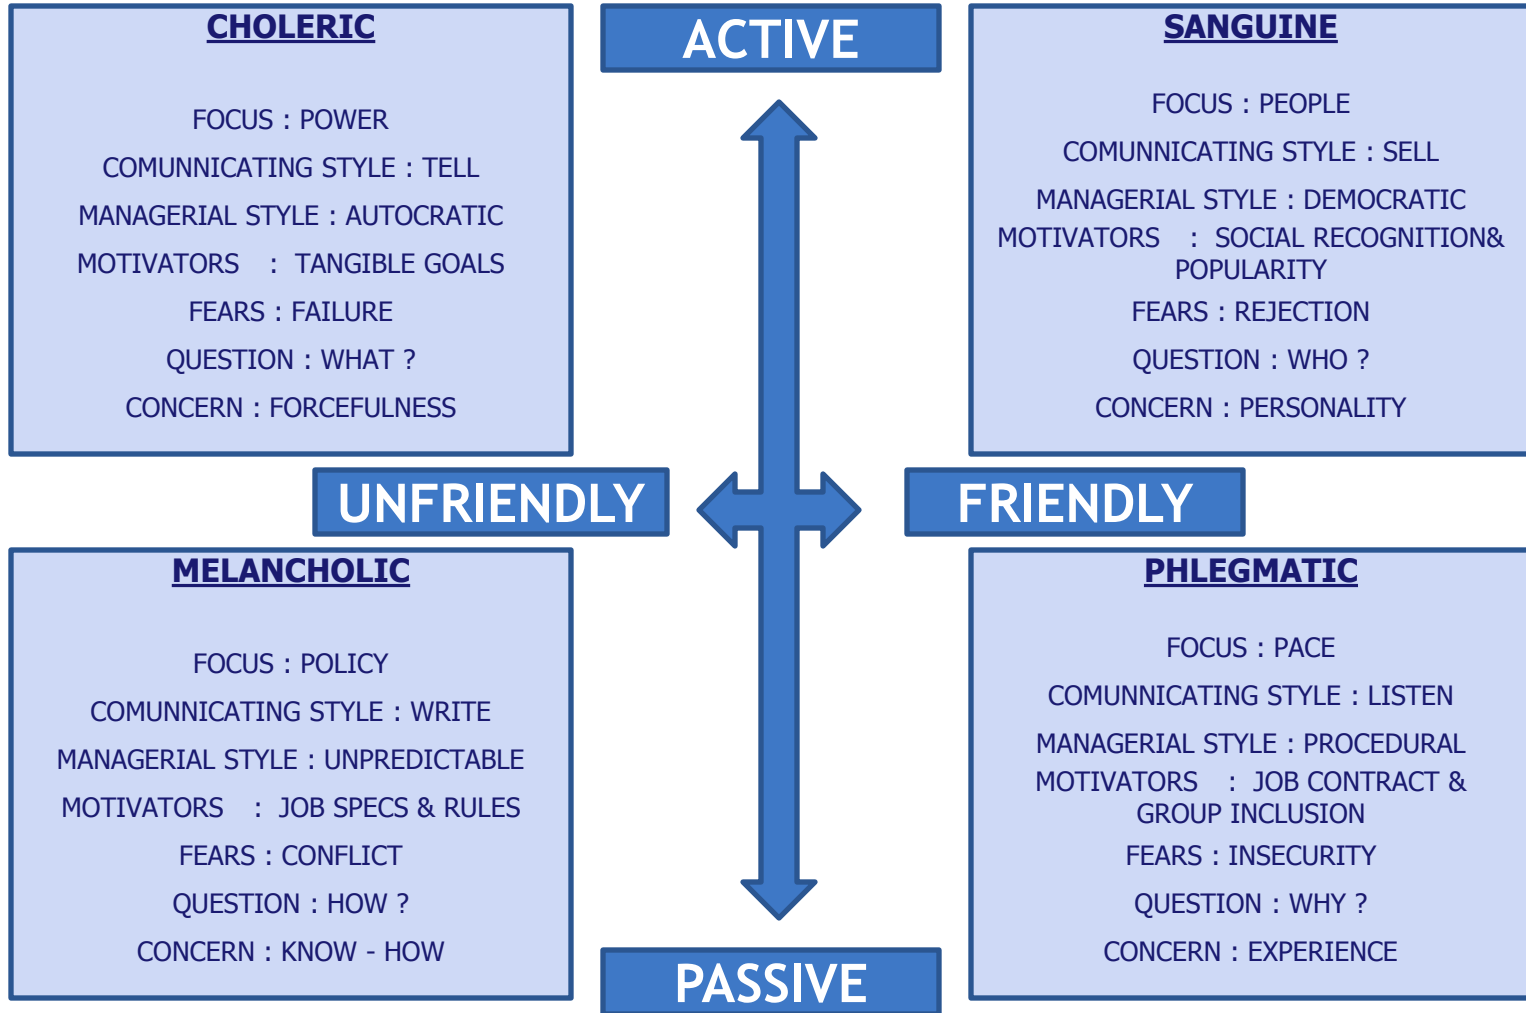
CHOLERIC

FOCUS : POWER

COMUNNICATING STYLE : TELL

MANAGERIAL STYLE : AUTOCRATIC

MOTIVATORS : TANGIBLE GOALS

FEARS : FAILURE

QUESTION : WHAT ?

CONCERN : FORCEFULNESS

ACTIVE

SANGUINE

FOCUS : PEOPLE

COMUNNICATING STYLE : SELL

MANAGERIAL STYLE : DEMOCRATIC

MOTIVATORS : SOCIAL RECOGNITION& POPULARITY

FEARS : REJECTION

QUESTION : WHO ?

CONCERN : PERSONALITY

UNFRIENDLY

FRIENDLY

MELANCHOLIC

FOCUS : POLICY

COMUNNICATING STYLE : WRITE

MANAGERIAL STYLE : UNPREDICTABLE

MOTIVATORS : JOB SPECS & RULES

FEARS : CONFLICT

QUESTION : HOW ?

CONCERN : KNOW - HOW

PHLEGMATIC

FOCUS : PACE

COMUNNICATING STYLE : LISTEN

MANAGERIAL STYLE : PROCEDURAL

MOTIVATORS : JOB CONTRACT & GROUP INCLUSION

FEARS : INSECURITY

QUESTION : WHY ?

CONCERN : EXPERIENCE

PASSIVE